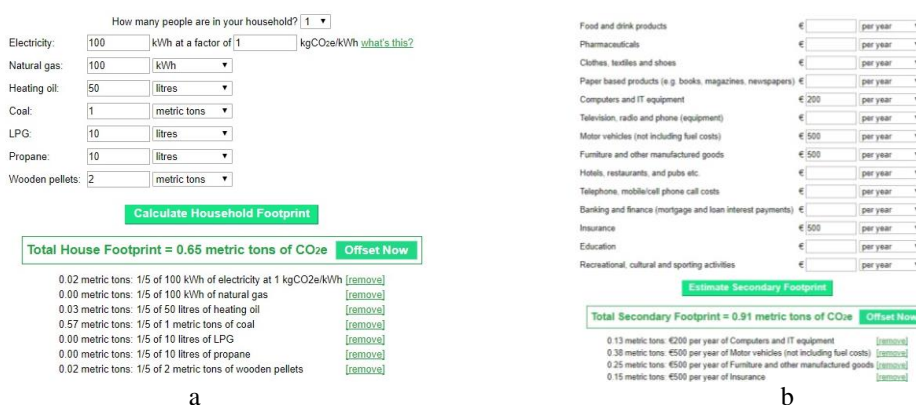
How many people are in your household? 1

Electricity: 100 kWh at a factor of 1 kgCO2e/kWh what's this?
Natural gas: 100 kWh
Heating oil: 50 litres
Coal: 1 metric tons
LPG: 10 litres
Propane: 10 litres
Wooden pellets: 2 metric tons

Calculate Household Footprint

Total House Footprint = 0.65 metric tons of CO2e Offset Now

0.02 metric tons: 1/5 of 100 kWh of electricity at 1 kgCO2e/kWh [remove]
0.00 metric tons: 1/5 of 100 kWh of natural gas [remove]
0.03 metric tons: 1/5 of 50 litres of heating oil [remove]
0.57 metric tons: 1/5 of 1 metric tons of coal [remove]
0.00 metric tons: 1/5 of 10 litres of LPG [remove]
0.00 metric tons: 1/5 of 10 litres of propane [remove]
0.02 metric tons: 1/5 of 2 metric tons of wooden pellets [remove]

a

Food and drink products € per year
Pharmaceuticals € per year
Clothes, textiles and shoes € per year
Paper based products (e.g. books, magazines, newspapers) € per year
Computers and IT equipment € 200 per year
Television, radio and phone (equipment) € per year
Motor vehicles (not including fuel costs) € 500 per year
Furniture and other manufactured goods € 500 per year
Hotels, restaurants, and pubs etc. € per year
Telephone, mobile/cell phone call costs € per year
Banking and finance (mortgage and loan interest payments) € per year
Insurance € 500 per year
Education € per year
Recreational, cultural and sporting activities € per year

Estimate Secondary Footprint

Total Secondary Footprint = 0.91 metric tons of CO2e Offset Now

0.13 metric tons: €200 per year of Computers and IT equipment [remove]
0.38 metric tons: €500 per year of Motor vehicles (not including fuel costs) [remove]
0.25 metric tons: €500 per year of Furniture and other manufactured goods [remove]
0.15 metric tons: €500 per year of Insurance [remove]

b